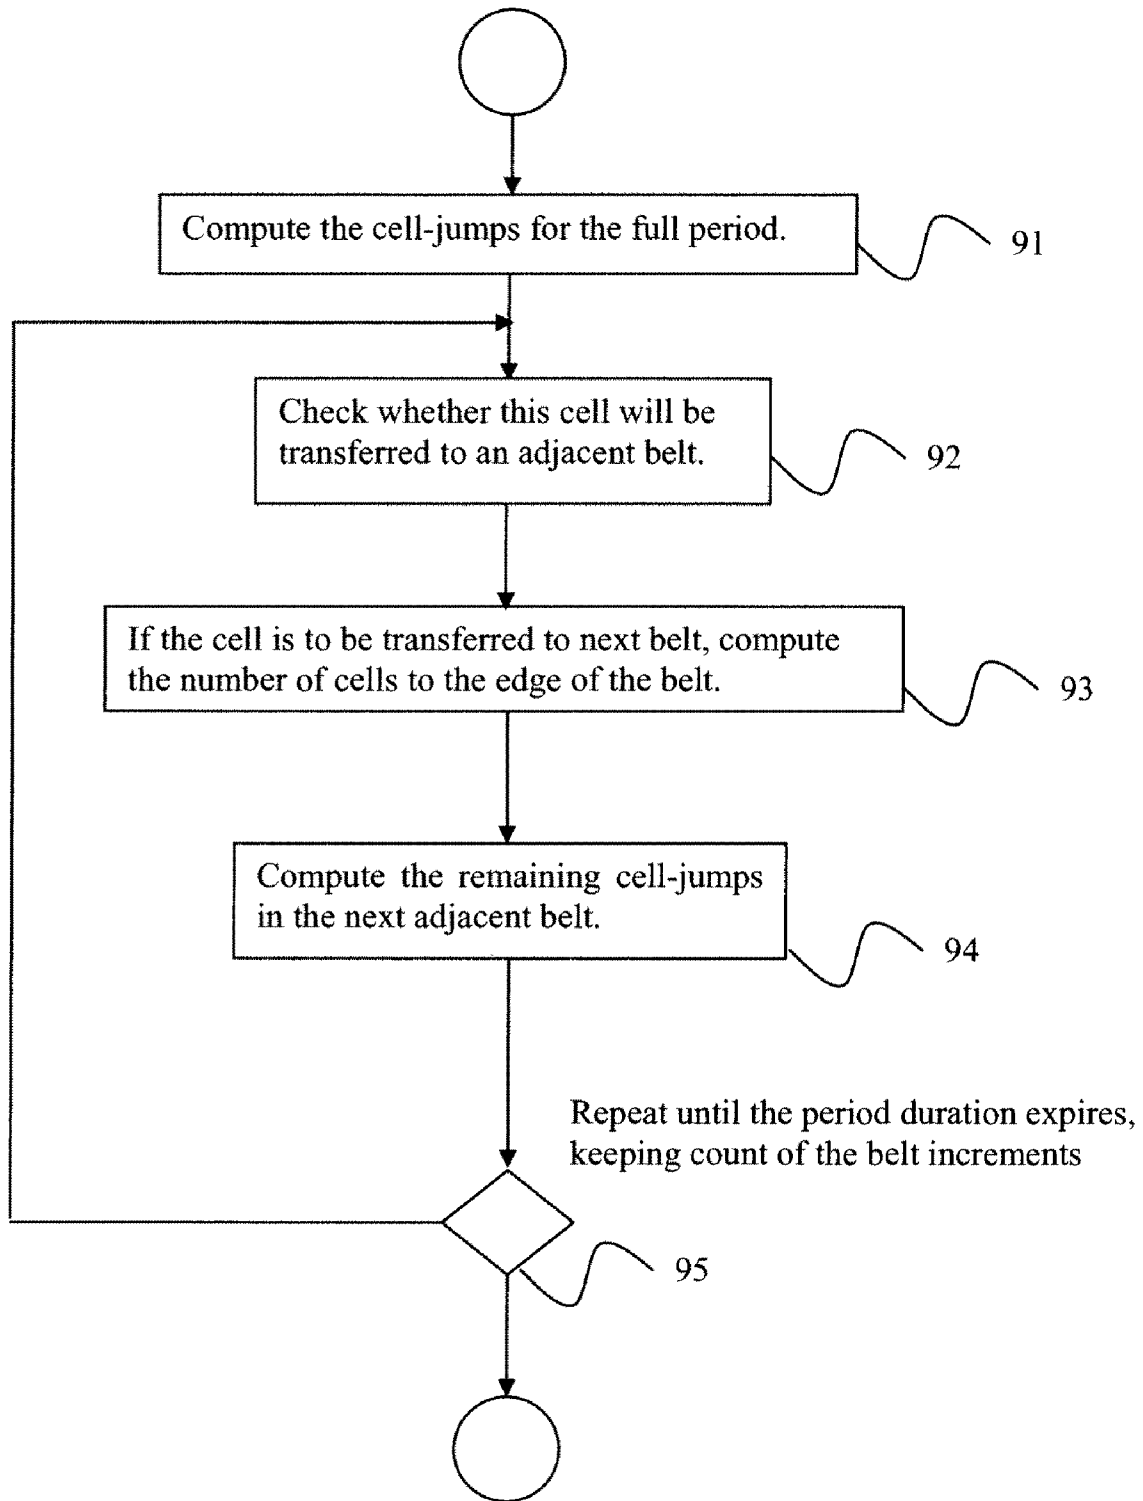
Compute the cell-jumps for the full period.

91

Check whether this cell will be transferred to an adjacent belt.

92

If the cell is to be transferred to next belt, compute the number of cells to the edge of the belt.

93

Compute the remaining cell-jumps in the next adjacent belt.

94

Repeat until the period duration expires, keeping count of the belt increments

95